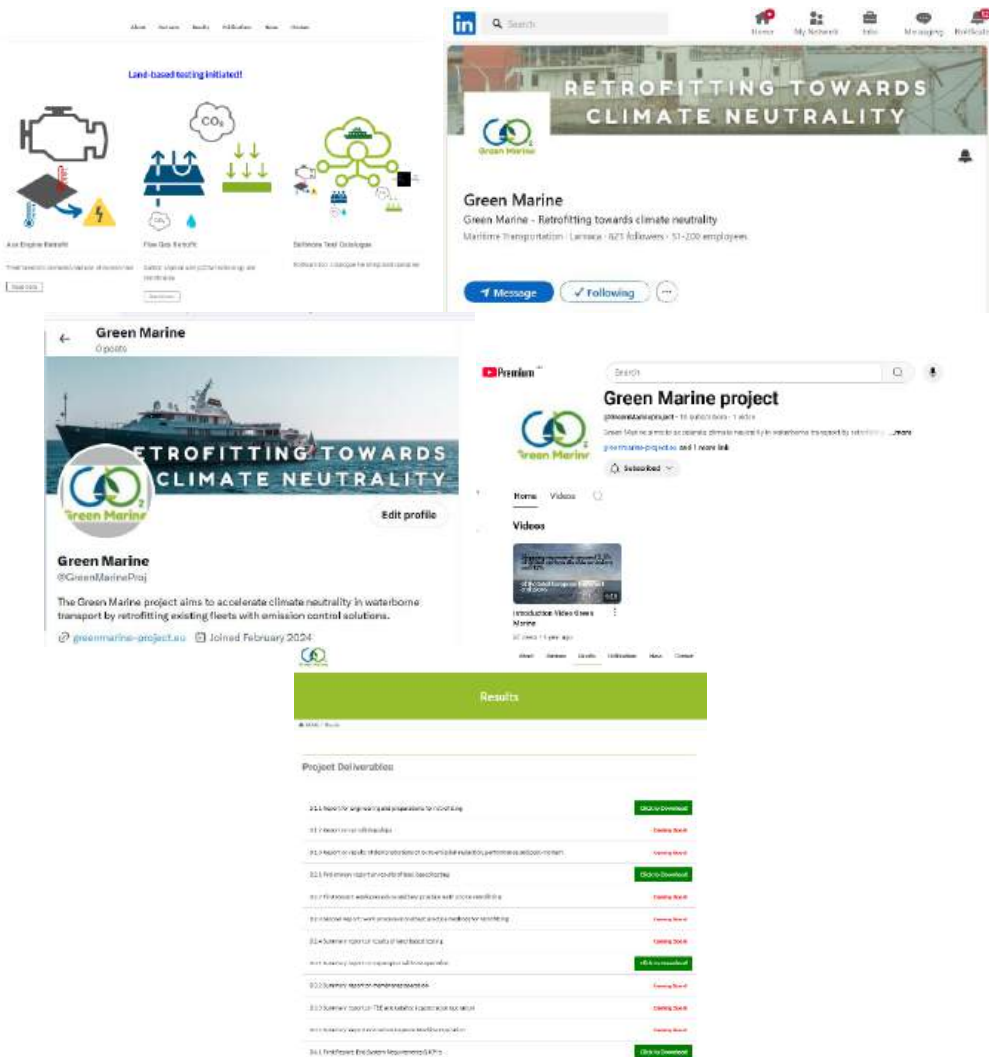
About Services Results Publications News Contact

Land-based testing initiated!

$CO_2$

$CO_2$

Aux Engine Retrofit

Flue Gas Retrofit

Onshore Test Catalogue

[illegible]

Read more

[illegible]

Read more

in Search

Home My Network Jobs Messaging Notifications

RETROFITTING TOWARDS CLIMATE NEUTRALITY

Green Marine

Green Marine

Green Marine - Retrofitting towards climate neutrality

Maritime Transportation · Larnaca · 821 followers · 51-200 employees

Message

✓ Following

···

← Green Marine
0 posts

RETROFITTING TOWARDS CLIMATE NEUTRALITY

Green Marine

Edit profile

Green Marine
@GreenMarineProj

The Green Marine project aims to accelerate climate neutrality in waterborne transport by retrofitting existing fleets with emission control solutions.

greenmarine-project.eu Joined February 2024

Premium

Search

Green Marine

Green Marine project

@GreenMarineProject · 10 subscribers · 1 video

Green Marine aims to accelerate climate neutrality in waterborne transport by retrofitting ...more

greenmarine-project.eu and 1 more link

Subscribed

Home Videos

Videos

Introduction Video Green Marine

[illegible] views · 1 year ago

About Services Results Publications News Contact

Results

Project Deliverables

D1.1 Report for engineering and preparations for retrofitting | Click to Download
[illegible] | Coming Soon!
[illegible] | Coming Soon!
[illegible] | Click to Download
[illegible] | Coming Soon!
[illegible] | Coming Soon!
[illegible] | Coming Soon!
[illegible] | Click to Download
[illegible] | Coming Soon!
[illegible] | Coming Soon!
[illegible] | Coming Soon!
D4.1 Final Report: End System Requirements & KPIs | Click to Download